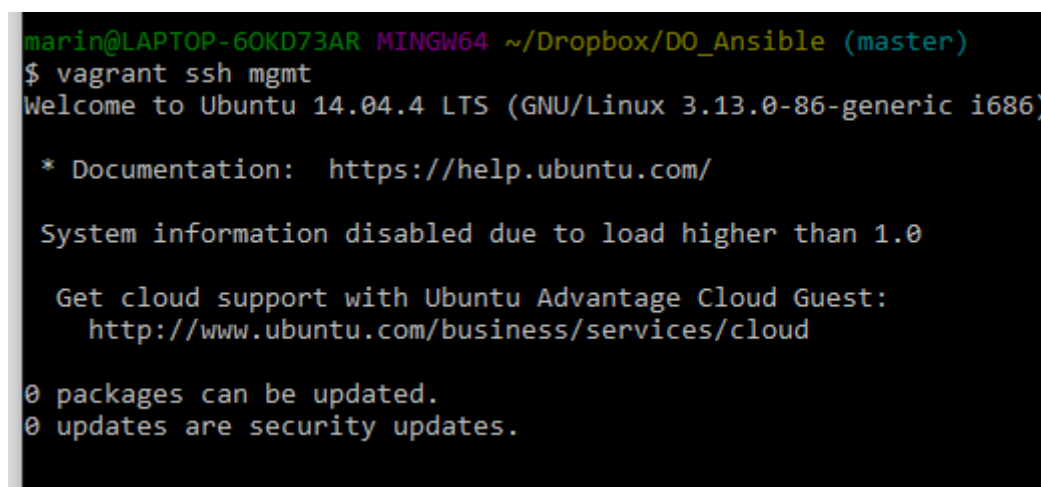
marin@LAPTOP-6OKD73AR MINGW64 ~/Dropbox/DO_Ansible (master)
$ vagrant ssh mgmt
Welcome to Ubuntu 14.04.4 LTS (GNU/Linux 3.13.0-86-generic i686)

 * Documentation:  https://help.ubuntu.com/

 System information disabled due to load higher than 1.0

  Get cloud support with Ubuntu Advantage Cloud Guest:
    http://www.ubuntu.com/business/services/cloud

0 packages can be updated.
0 updates are security updates.